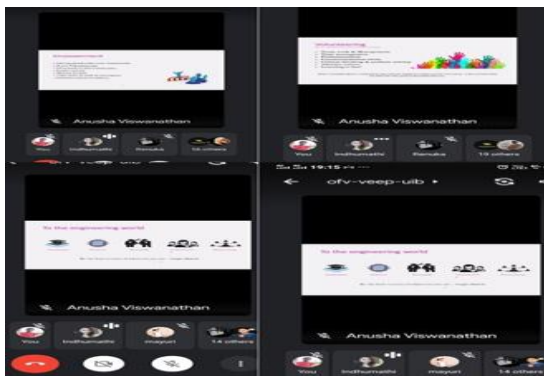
Anusha Viswanathan

You Indhumathi Renuka 14 others

Volunteering

Anusha Viswanathan

You Indhumathi Renuka 13 others

To the engineering world

Anusha Viswanathan

You Indhumathi mayuri 14 others

19:15

ofv-veep-uib

To the engineering world

Anusha Viswanathan

You Indhumathi mayuri 14 others